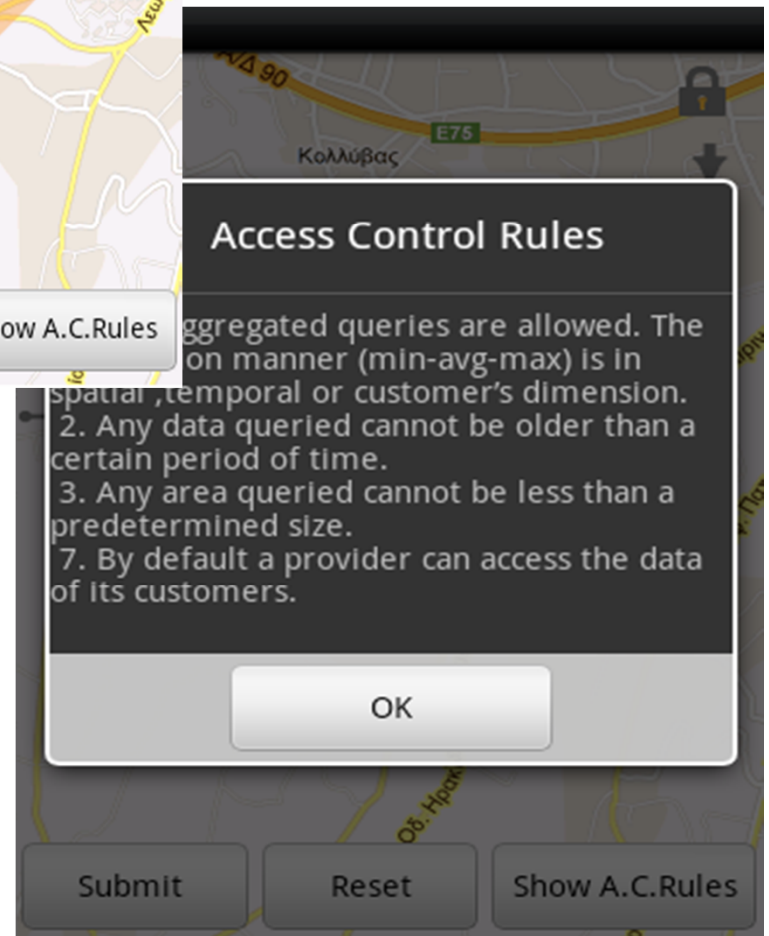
ow A.C.Rules

Λ/Δ 90

E75

Κολλύβας

Access Control Rules

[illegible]ggregated queries are allowed. The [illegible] on manner (min-avg-max) is in spatial ,temporal or customer's dimension.
2. Any data queried cannot be older than a certain period of time.
3. Any area queried cannot be less than a predetermined size.
7. By default a provider can access the data of its customers.

OK

Οδ. Ηρακ

Submit

Reset

Show A.C.Rules